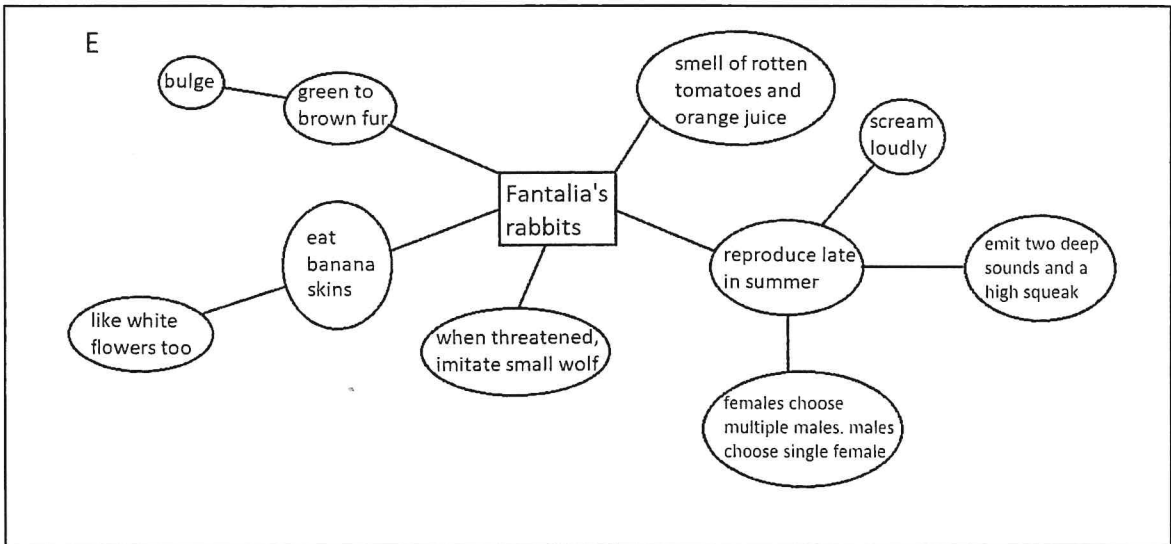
E

bulge

green to brown fur

smell of rotten tomatoes and orange juice

scream loudly

Fantalia's rabbits

eat banana skins

reproduce late in summer

emit two deep sounds and a high squeak

like white flowers too

when threatened, imitate small wolf

females choose multiple males. males choose single female